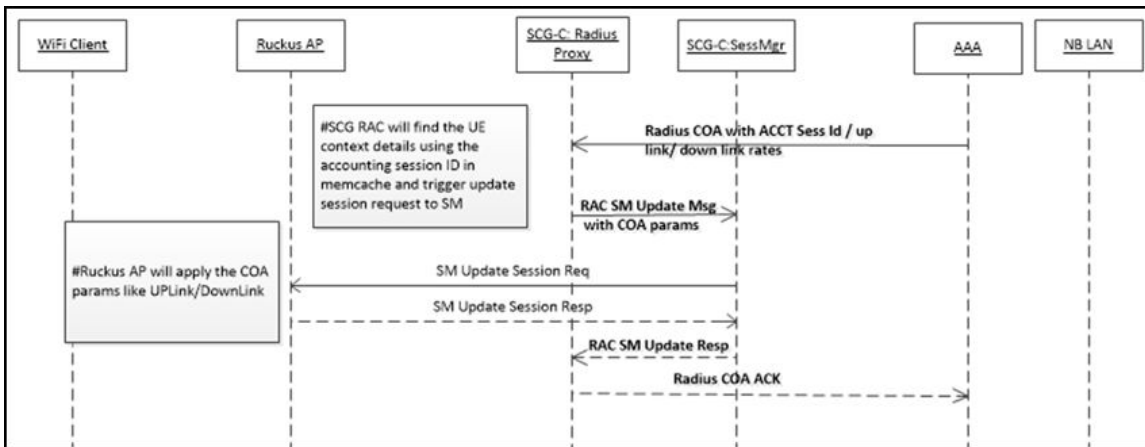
WiFi Client

Ruckus AP

SCG-C: Radius Proxy

SCG-C:SessMgr

AAA

NB LAN

#SCG RAC will find the UE context details using the accounting session ID in memcache and trigger update session request to SM

Radius COA with ACCT Sess Id / up link/ down link rates

RAC SM Update Msg with COA params

#Ruckus AP will apply the COA params like UPLink/DownLink

SM Update Session Req

SM Update Session Resp

RAC SM Update Resp

Radius COA ACK